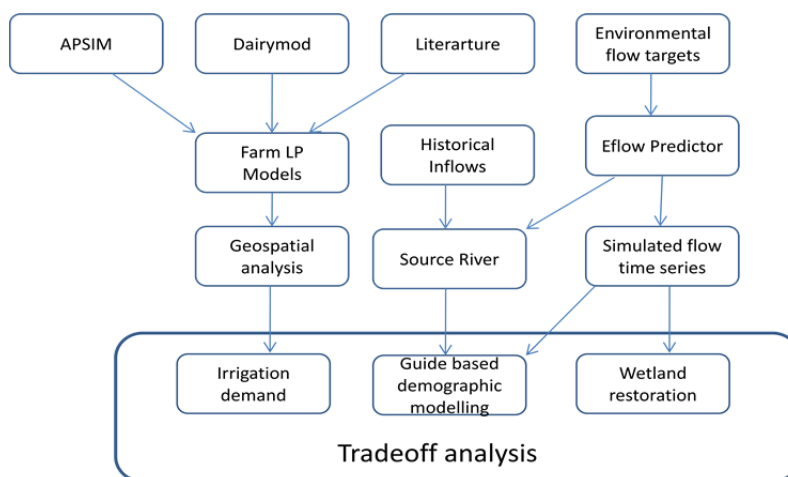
APSIM

Dairymod

Literarture

Environmental flow targets

Farm LP Models

Historical Inflows

Eflow Predictor

Geospatial analysis

Source River

Simulated flow time series

Irrigation demand

Guide based demographic modelling

Wetland restoration

Tradeoff analysis